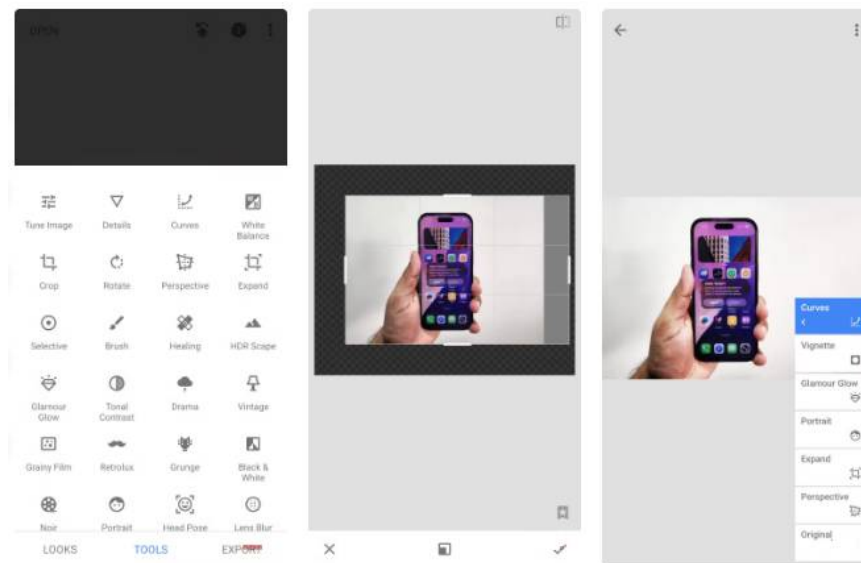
OPEN

Tune Image
Details
Curves
White Balance
Crop
Rotate
Perspective
Expand
Selective
Brush
Healing
HDR Scape
Glamour Glow
Tonal Contrast
Drama
Vintage
Grainy Film
Retrolux
Grunge
Black & White
Noir
Portrait
Head Pose
Lens Blur

LOOKS
TOOLS
EXPORT

Curves
Vignette
Glamour Glow
Portrait
Expand
Perspective
Original